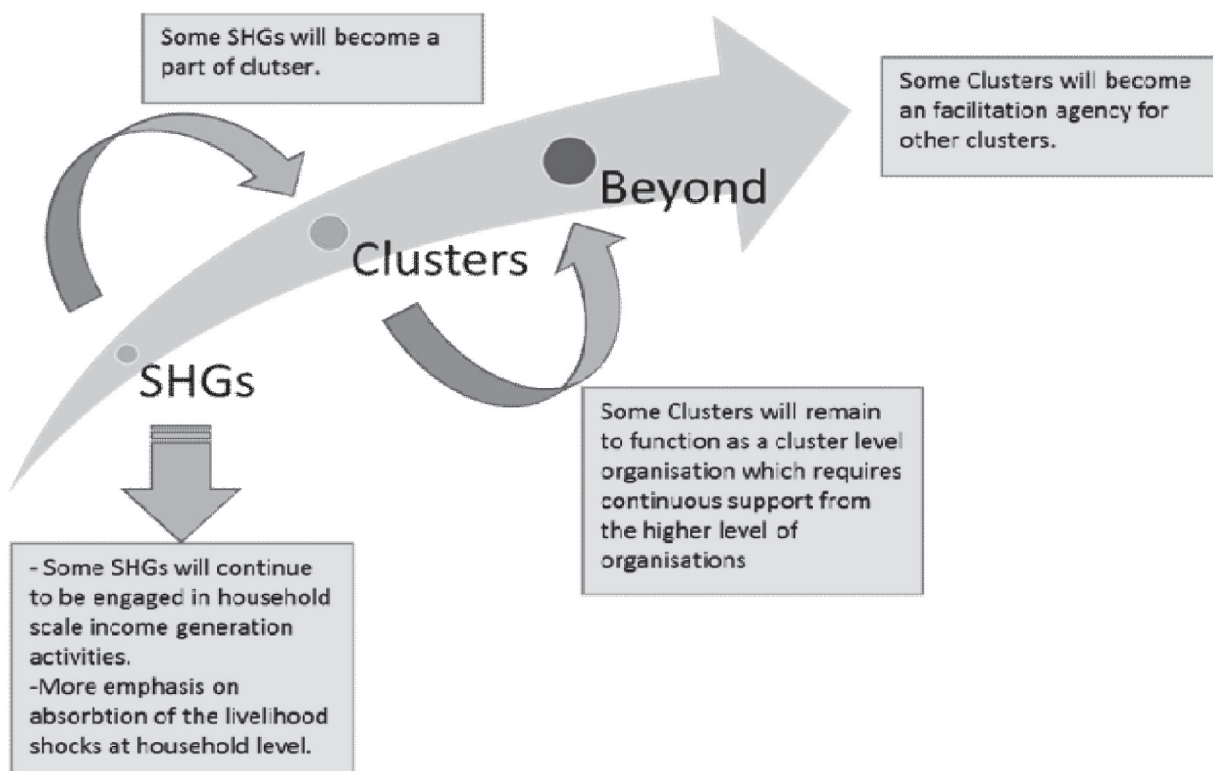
Some SHGs will become a part of clutser.

Some Clusters will become an facilitation agency for other clusters.

Beyond

Clusters

SHGs

Some Clusters will remain to function as a cluster level organisation which requires continuous support from the higher level of organisations

- Some SHGs will continue to be engaged in household scale income generation activities.
-More emphasis on absorbtion of the livelihood shocks at household level.